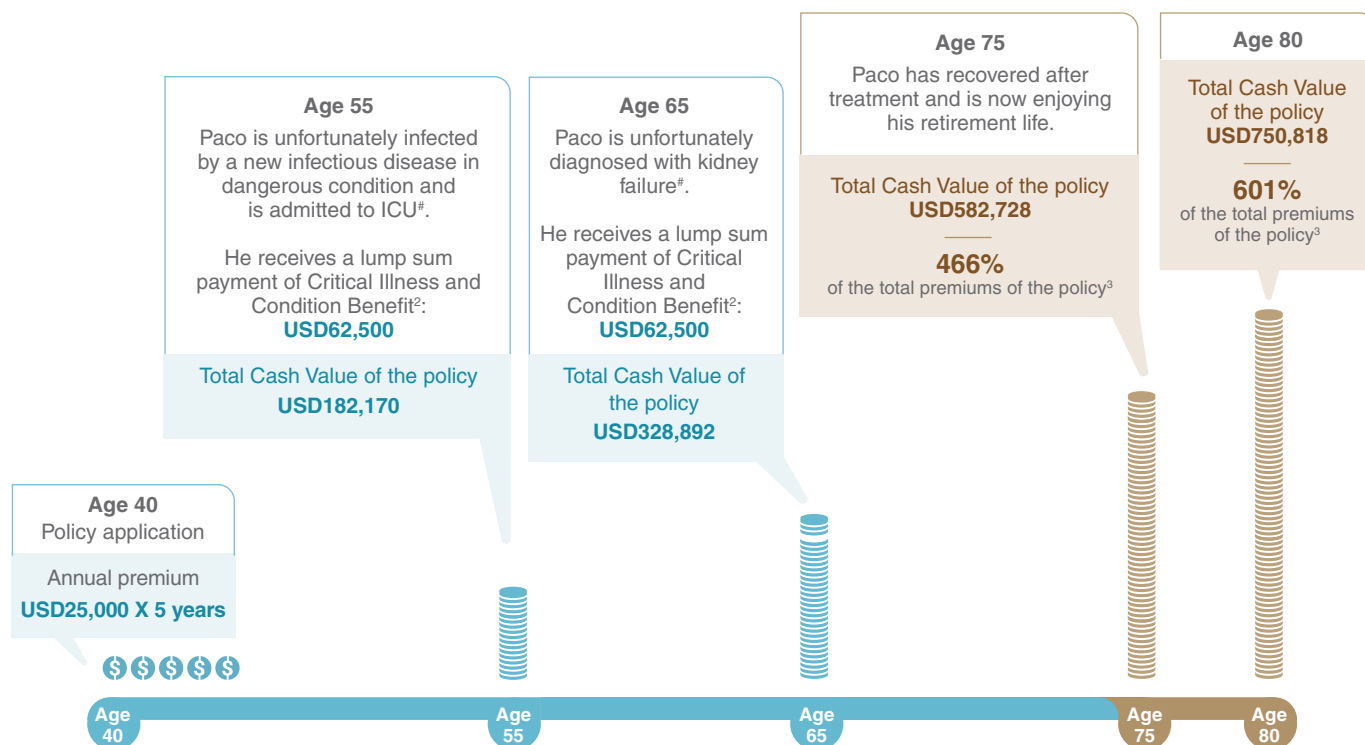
Age 75
Paco has recovered after treatment and is now enjoying his retirement life.

Total Cash Value of the policy
USD582,728

466%
of the total premiums of the policy$^3$

Age 80
Total Cash Value of the policy
USD750,818

601%
of the total premiums of the policy$^3$

Age 55
Paco is unfortunately infected by a new infectious disease in dangerous condition and is admitted to ICU$^\#$.

He receives a lump sum payment of Critical Illness and Condition Benefit$^2$:
USD62,500

Total Cash Value of the policy
USD182,170

Age 65
Paco is unfortunately diagnosed with kidney failure$^\#$.

He receives a lump sum payment of Critical Illness and Condition Benefit$^2$:
USD62,500

Total Cash Value of the policy
USD328,892

Age 40
Policy application

Annual premium
USD25,000 X 5 years

$ $ $ $ $

Age 40
Age 55
Age 65
Age 75
Age 80